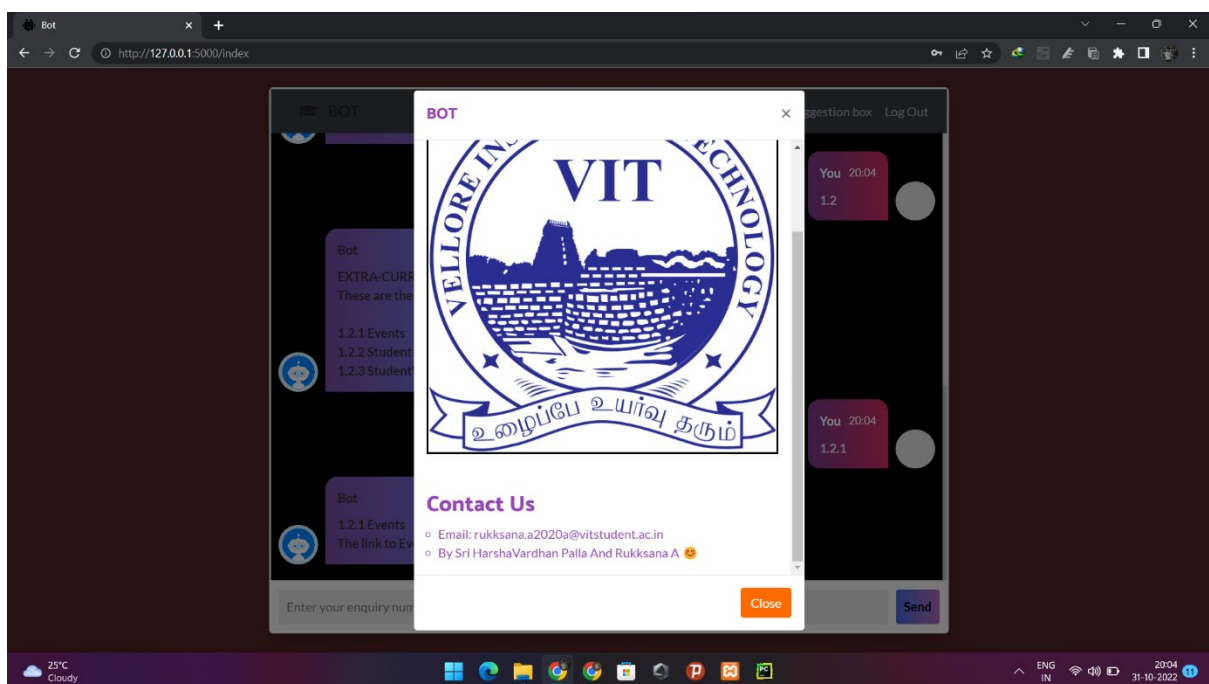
Bot

http://127.0.0.1:5000/index

BOT

ggestion box Log Out

BOT

VIT

VELLORE IN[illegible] TECHNOLOGY

உழைப்பே உயர்வு தரும்

Contact Us

Email: rukksana.a2020a@vitstudent.ac.in

By Sri HarshaVardhan Palla And Rukksana A 😊

Close

You 20:04
1.2

Bot
EXTRA-CURR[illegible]
These are the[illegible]

1.2.1 Events
1.2.2 Student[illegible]
1.2.3 Student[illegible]

You 20:04
1.2.1

Bot
1.2.1 Events
The link to Ev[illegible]

Enter your enquiry num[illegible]

Send

25°C
Cloudy

ENG
IN

20:04
31-10-2022